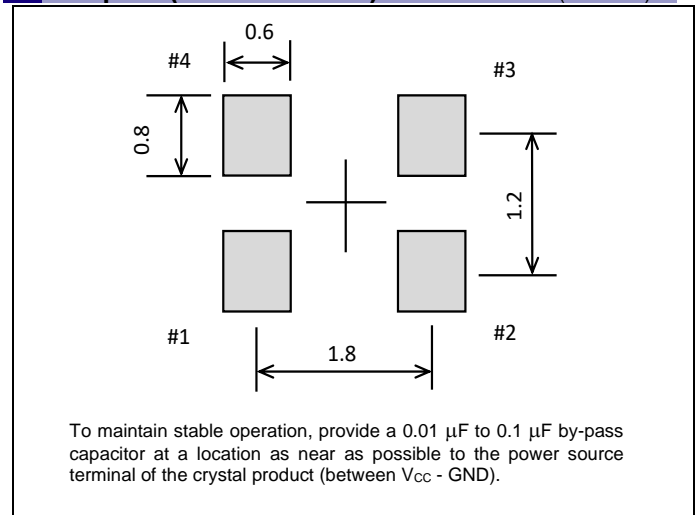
#4

0.6

#3

0.8

1.2

#1

1.8

#2

To maintain stable operation, provide a 0.01 μF to 0.1 μF by-pass capacitor at a location as near as possible to the power source terminal of the crystal product (between $V_{CC}$ - GND).